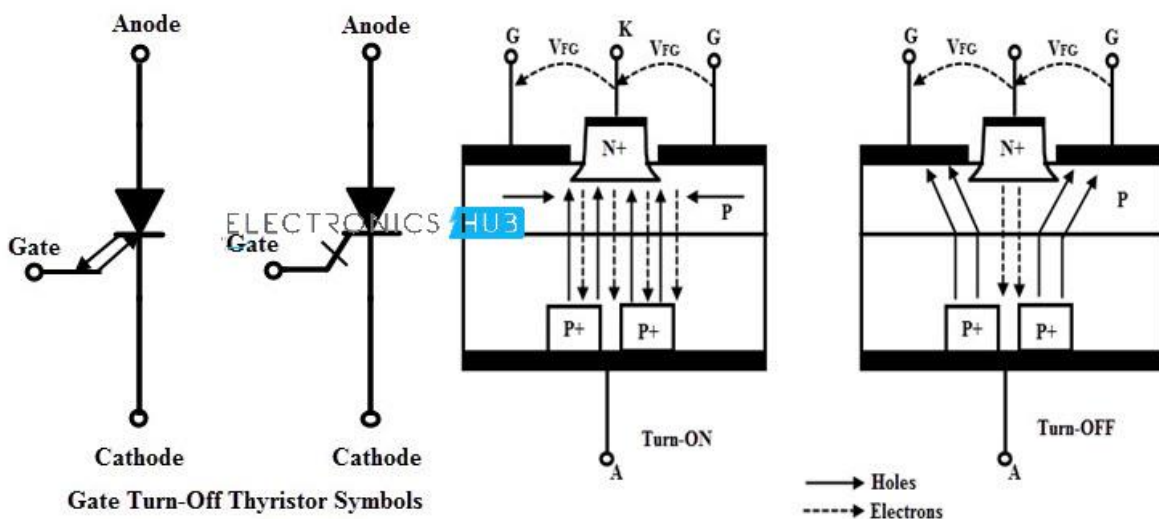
Anode

Gate

Cathode

Anode

Gate

Cathode

Gate Turn-Off Thyristor Symbols

ELECTRONICS HUB

G $V_{FG}$ K $V_{FG}$ G

N+

P

P+ P+

A

Turn-ON

G $V_{FG}$ $V_{FG}$ G

N+

P

P+ P+

A

Turn-OFF

Holes

Electrons